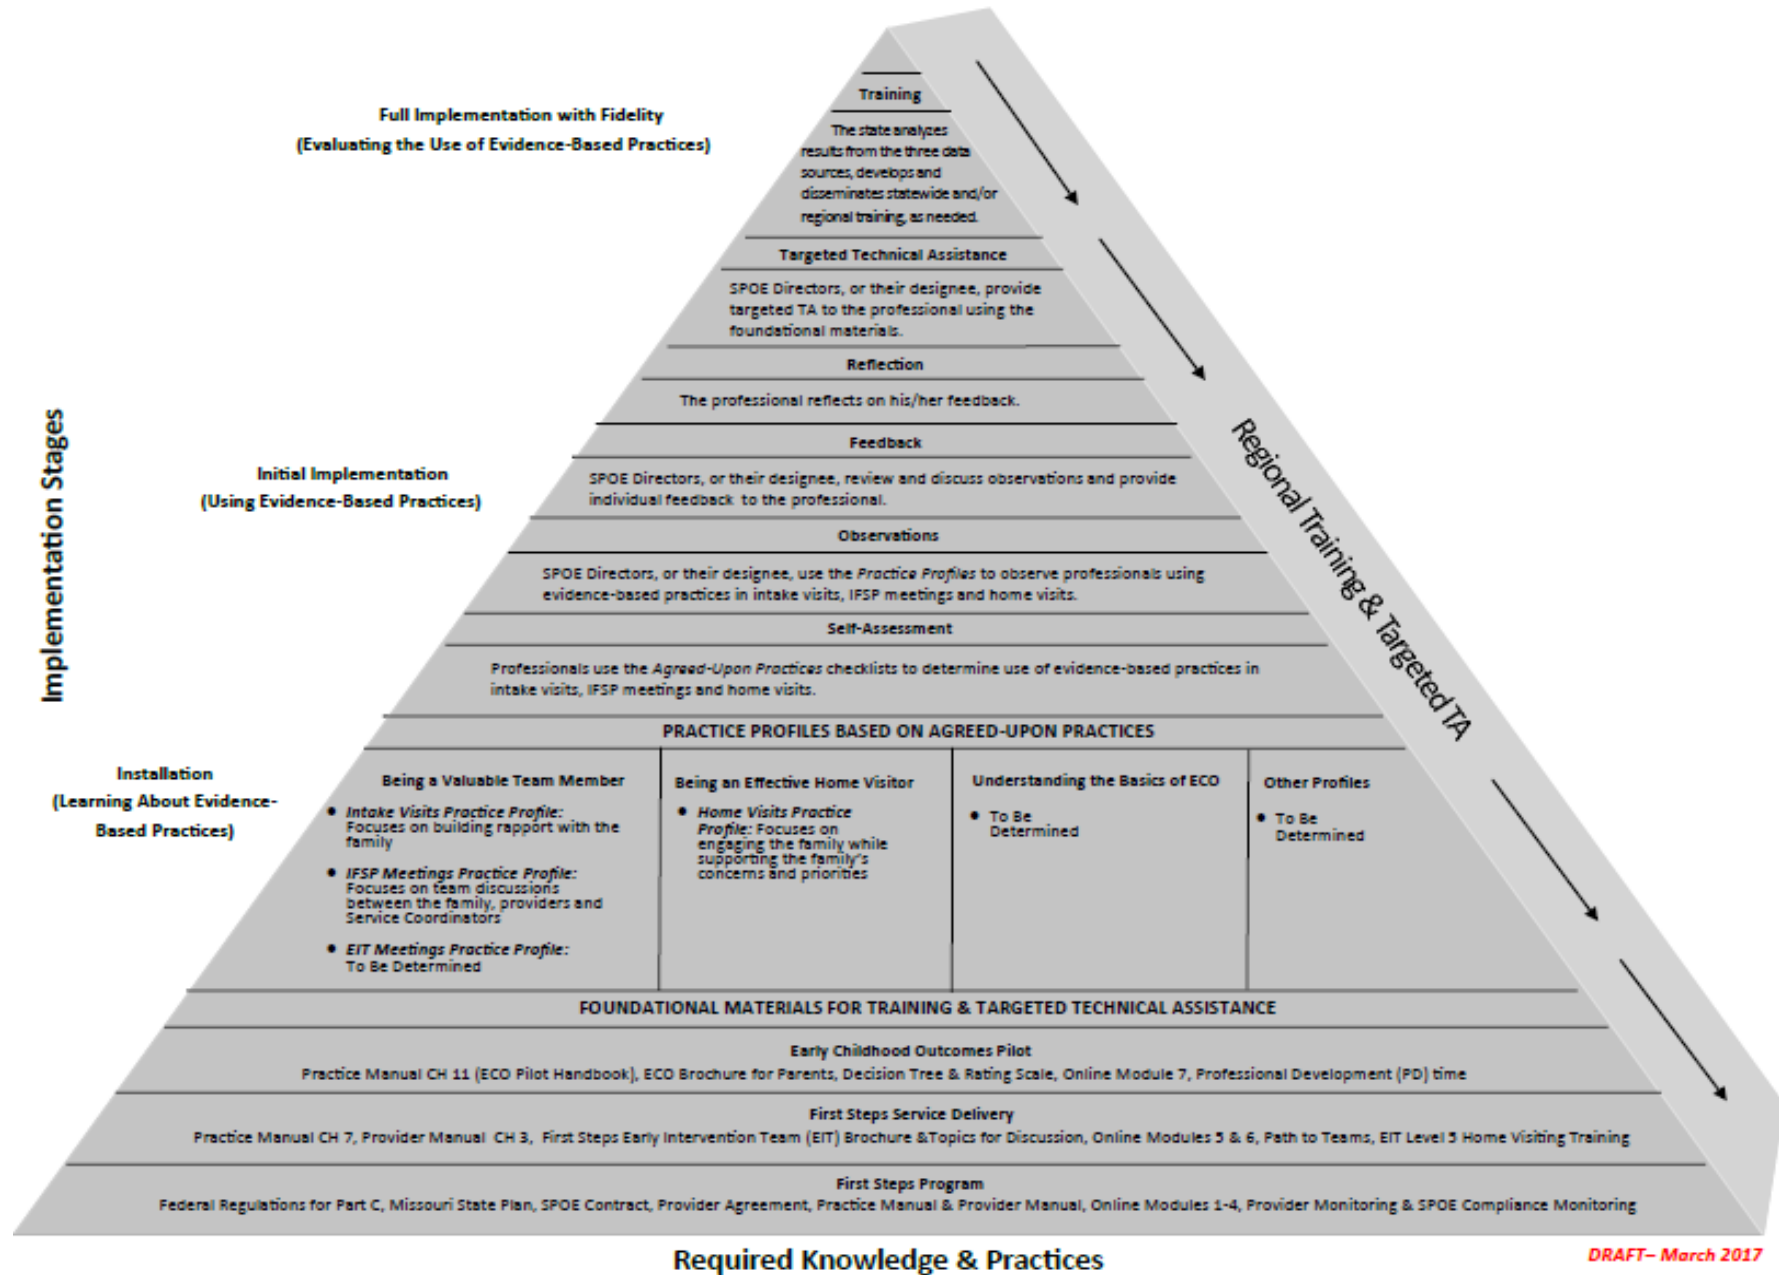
Implementation Stages

Full Implementation with Fidelity
(Evaluating the Use of Evidence-Based Practices)

Initial Implementation
(Using Evidence-Based Practices)

Installation
(Learning About Evidence-Based Practices)

Training

The state analyzes results from the three data sources, develops and disseminates statewide and/or regional training, as needed.

Targeted Technical Assistance

SPOE Directors, or their designee, provide targeted TA to the professional using the foundational materials.

Reflection

The professional reflects on his/her feedback.

Feedback

SPOE Directors, or their designee, review and discuss observations and provide individual feedback to the professional.

Observations

SPOE Directors, or their designee, use the *Practice Profiles* to observe professionals using evidence-based practices in intake visits, IFSP meetings and home visits.

Self-Assessment

Professionals use the *Agreed-Upon Practices* checklists to determine use of evidence-based practices in intake visits, IFSP meetings and home visits.

PRACTICE PROFILES BASED ON AGREED-UPON PRACTICES

Being a Valuable Team Member
- *Intake Visits Practice Profile:* Focuses on building rapport with the family
- *IFSP Meetings Practice Profile:* Focuses on team discussions between the family, providers and Service Coordinators
- *EIT Meetings Practice Profile:* To Be Determined

Being an Effective Home Visitor
- *Home Visits Practice Profile:* Focuses on engaging the family while supporting the family's concerns and priorities

Understanding the Basics of ECO
- To Be Determined

Other Profiles
- To Be Determined

FOUNDATIONAL MATERIALS FOR TRAINING & TARGETED TECHNICAL ASSISTANCE

Early Childhood Outcomes Pilot
Practice Manual CH 11 (ECO Pilot Handbook), ECO Brochure for Parents, Decision Tree & Rating Scale, Online Module 7, Professional Development (PD) time

First Steps Service Delivery
Practice Manual CH 7, Provider Manual CH 3, First Steps Early Intervention Team (EIT) Brochure &Topics for Discussion, Online Modules 5 & 6, Path to Teams, EIT Level 5 Home Visiting Training

First Steps Program
Federal Regulations for Part C, Missouri State Plan, SPOE Contract, Provider Agreement, Practice Manual & Provider Manual, Online Modules 1-4, Provider Monitoring & SPOE Compliance Monitoring

Regional Training & Targeted TA

Required Knowledge & Practices

DRAFT– March 2017